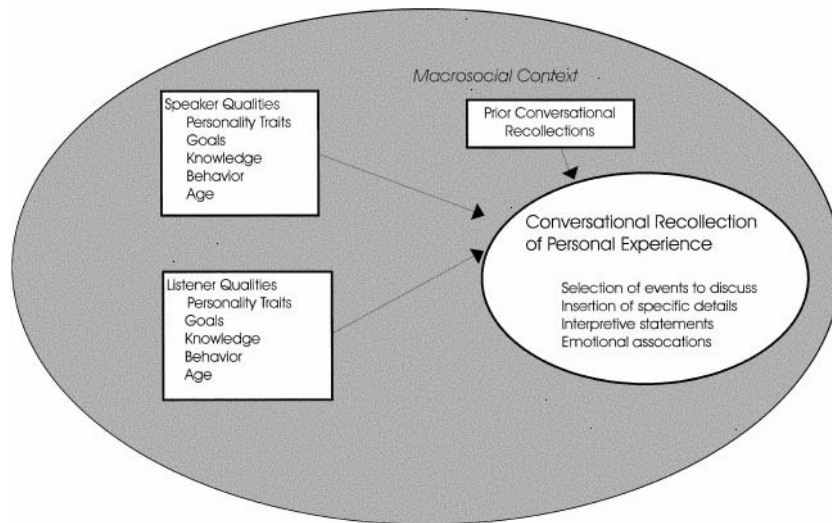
Macrosocial Context

Speaker Qualities
Personality Traits
Goals
Knowledge
Behavior
Age

Prior Conversational Recollections

Conversational Recollection of Personal Experience

Selection of events to discuss
Insertion of specific details
Interpretive statements
Emotional assocations

Listener Qualities
Personality Traits
Goals
Knowledge
Behavior
Age